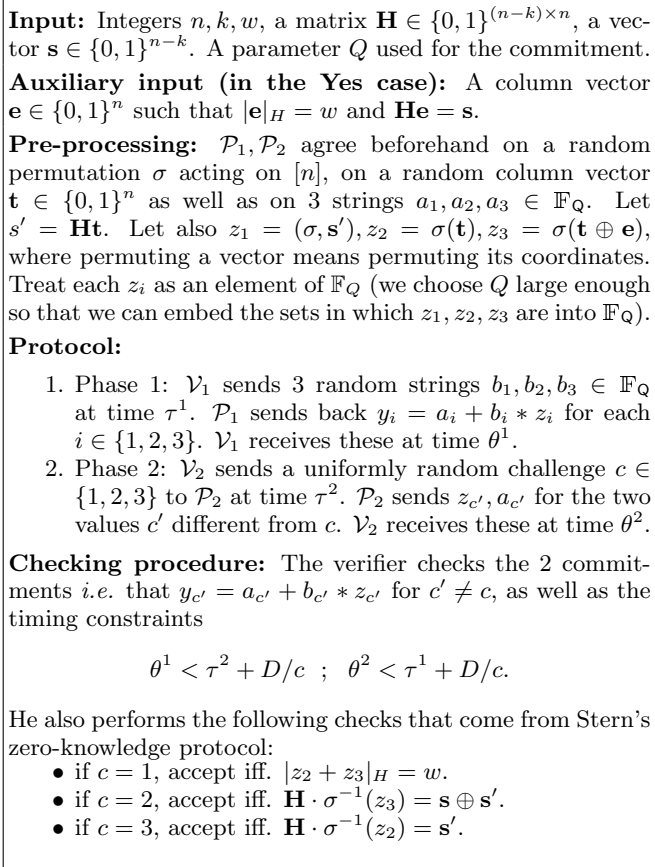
**Input:** Integers $n, k, w$, a matrix $\mathbf{H} \in \{0,1\}^{(n-k)\times n}$, a vector $\mathbf{s} \in \{0,1\}^{n-k}$. A parameter $Q$ used for the commitment.

**Auxiliary input (in the Yes case):** A column vector $\mathbf{e} \in \{0,1\}^n$ such that $|\mathbf{e}|_H = w$ and $\mathbf{He} = \mathbf{s}$.

**Pre-processing:** $\mathcal{P}_1, \mathcal{P}_2$ agree beforehand on a random permutation $\sigma$ acting on $[n]$, on a random column vector $\mathbf{t} \in \{0,1\}^n$ as well as on 3 strings $a_1, a_2, a_3 \in \mathbb{F}_{\mathsf{Q}}$. Let $s' = \mathbf{Ht}$. Let also $z_1 = (\sigma, \mathbf{s}'), z_2 = \sigma(\mathbf{t}), z_3 = \sigma(\mathbf{t} \oplus \mathbf{e})$, where permuting a vector means permuting its coordinates. Treat each $z_i$ as an element of $\mathbb{F}_Q$ (we choose $Q$ large enough so that we can embed the sets in which $z_1, z_2, z_3$ are into $\mathbb{F}_{\mathsf{Q}}$).

**Protocol:**

1. Phase 1: $\mathcal{V}_1$ sends 3 random strings $b_1, b_2, b_3 \in \mathbb{F}_{\mathsf{Q}}$ at time $\tau^1$. $\mathcal{P}_1$ sends back $y_i = a_i + b_i * z_i$ for each $i \in \{1,2,3\}$. $\mathcal{V}_1$ receives these at time $\theta^1$.
2. Phase 2: $\mathcal{V}_2$ sends a uniformly random challenge $c \in \{1,2,3\}$ to $\mathcal{P}_2$ at time $\tau^2$. $\mathcal{P}_2$ sends $z_{c'}, a_{c'}$ for the two values $c'$ different from $c$. $\mathcal{V}_2$ receives these at time $\theta^2$.

**Checking procedure:** The verifier checks the 2 commitments *i.e.* that $y_{c'} = a_{c'} + b_{c'} * z_{c'}$ for $c' \neq c$, as well as the timing constraints

$\theta^1 < \tau^2 + D/c \;\; ; \;\; \theta^2 < \tau^1 + D/c.$

He also performs the following checks that come from Stern's zero-knowledge protocol:
• if $c = 1$, accept iff. $|z_2 + z_3|_H = w$.
• if $c = 2$, accept iff. $\mathbf{H} \cdot \sigma^{-1}(z_3) = \mathbf{s} \oplus \mathbf{s}'$.
• if $c = 3$, accept iff. $\mathbf{H} \cdot \sigma^{-1}(z_2) = \mathbf{s}'$.